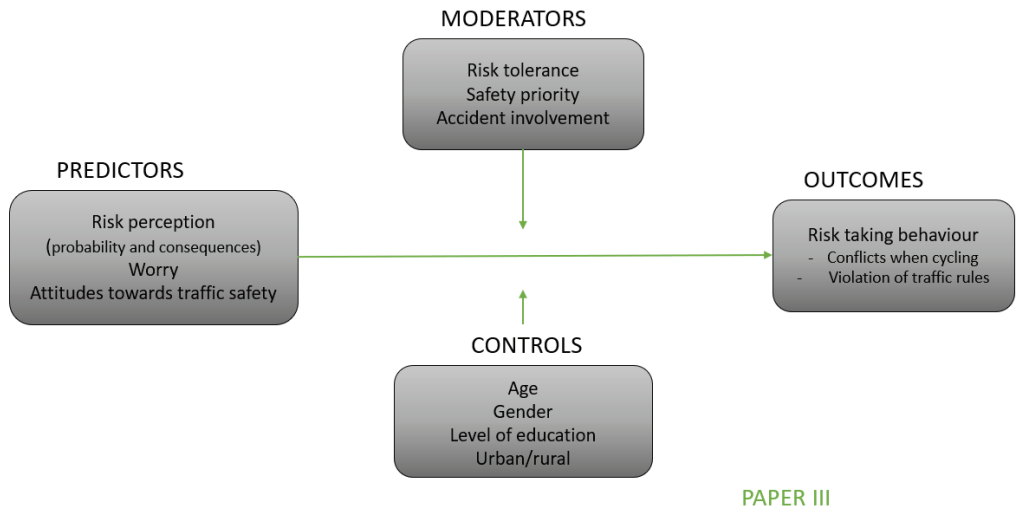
MODERATORS

Risk tolerance
Safety priority
Accident involvement

PREDICTORS

Risk perception
(probability and consequences)
Worry
Attitudes towards traffic safety

OUTCOMES

Risk taking behaviour
- Conflicts when cycling
- Violation of traffic rules

CONTROLS

Age
Gender
Level of education
Urban/rural

PAPER III